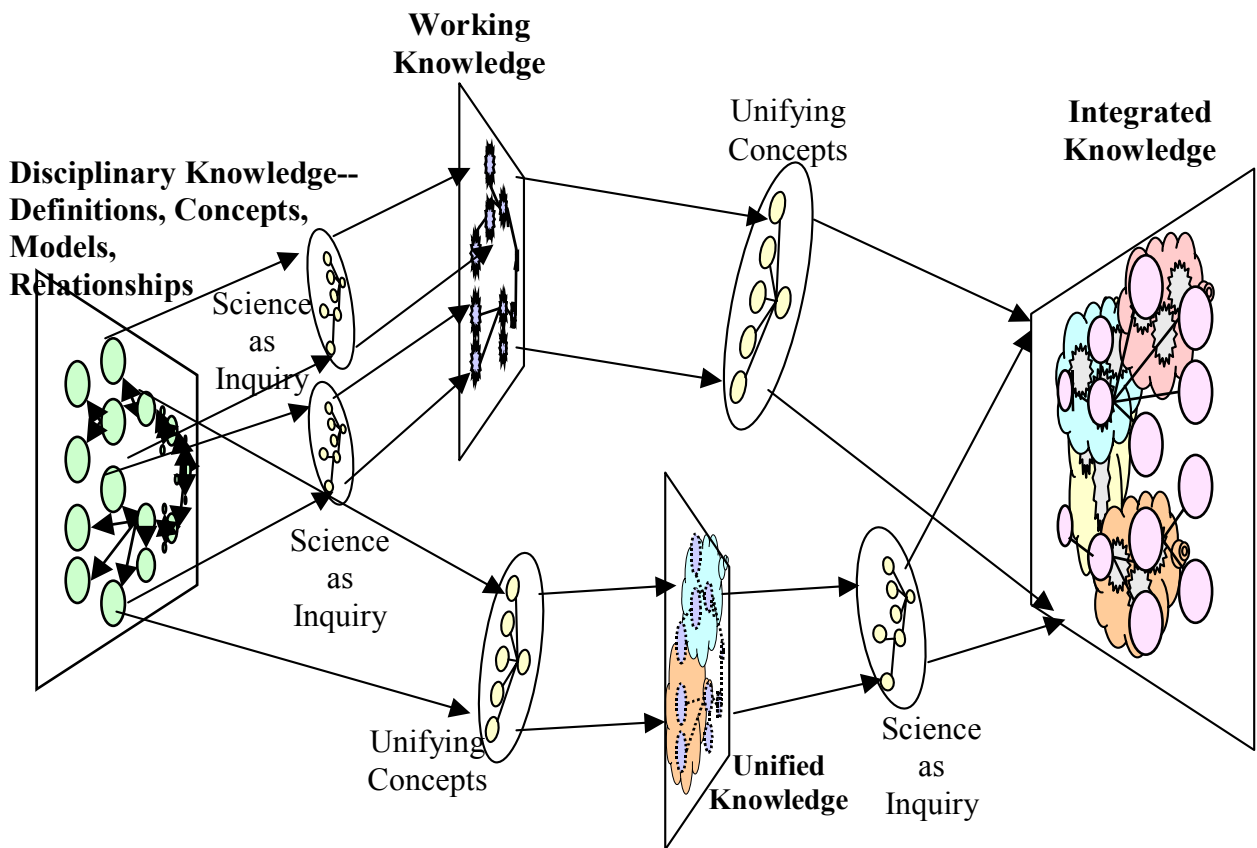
Working Knowledge

Unifying Concepts

Integrated Knowledge

Disciplinary Knowledge--Definitions, Concepts, Models, Relationships

Science as Inquiry

Science as Inquiry

Unifying Concepts

Unified Knowledge

Science as Inquiry